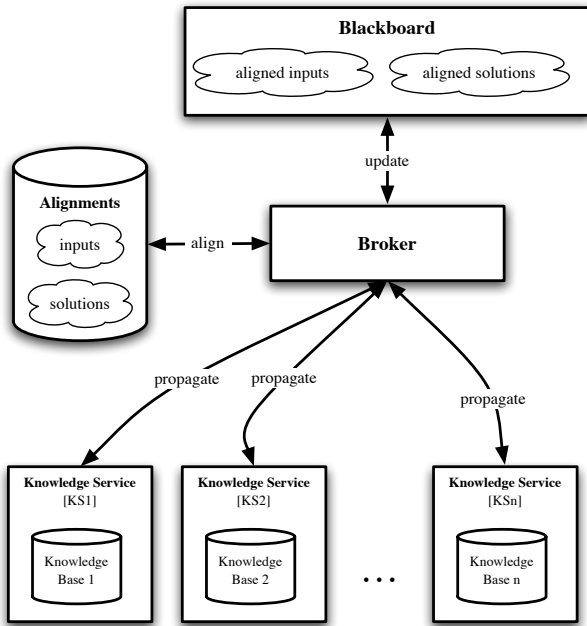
Blackboard

aligned inputs

aligned solutions

update

Alignments

inputs

solutions

align

Broker

propagate

propagate

propagate

Knowledge Service
[KS1]

Knowledge Base 1

Knowledge Service
[KS2]

Knowledge Base 2

...

Knowledge Service
[KSn]

Knowledge Base n